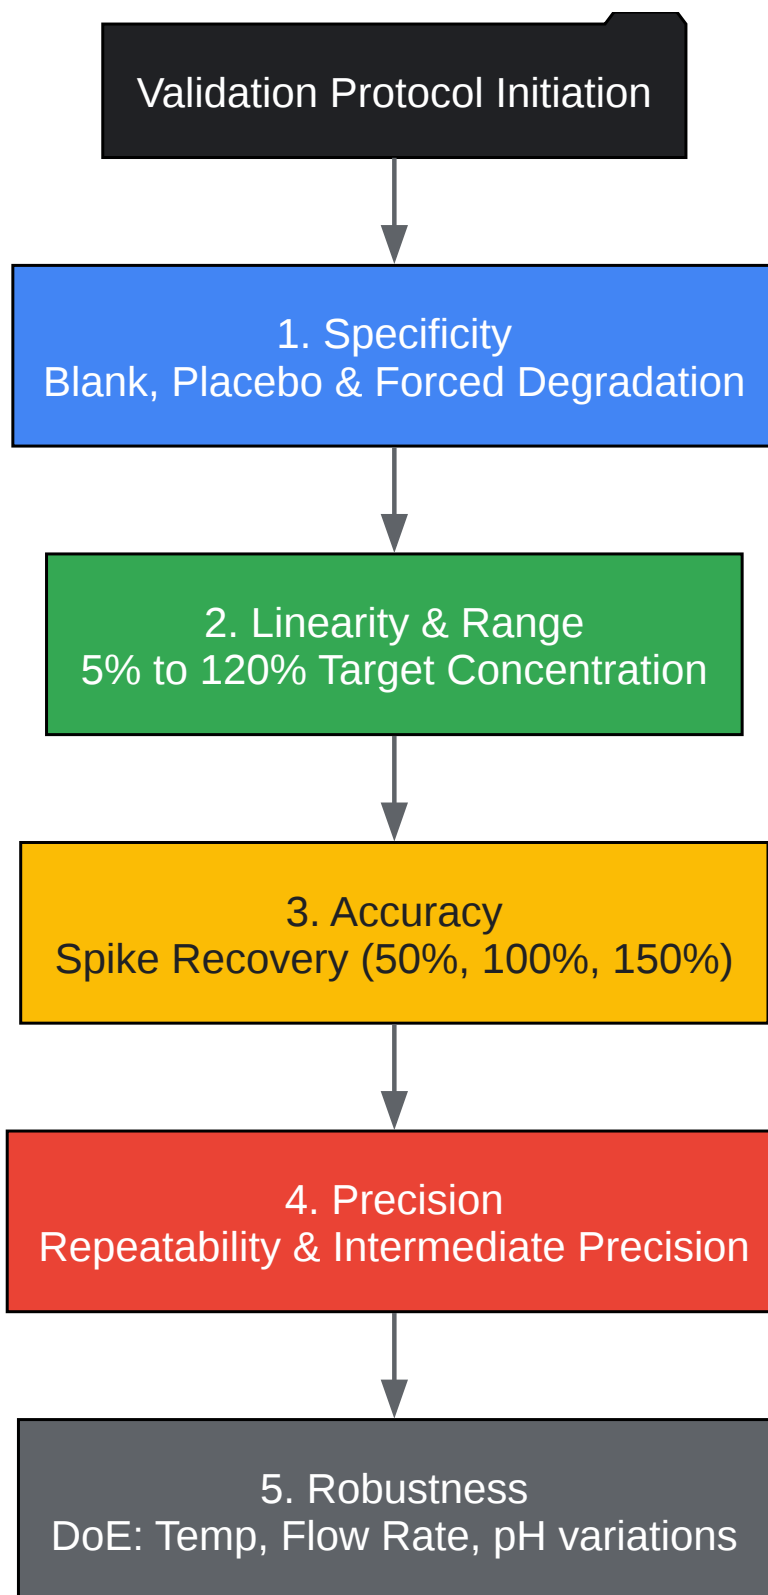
Validation Protocol Initiation

1. Specificity
Blank, Placebo & Forced Degradation

2. Linearity & Range
5% to 120% Target Concentration

3. Accuracy
Spike Recovery (50%, 100%, 150%)

4. Precision
Repeatability & Intermediate Precision

5. Robustness
DoE: Temp, Flow Rate, pH variations